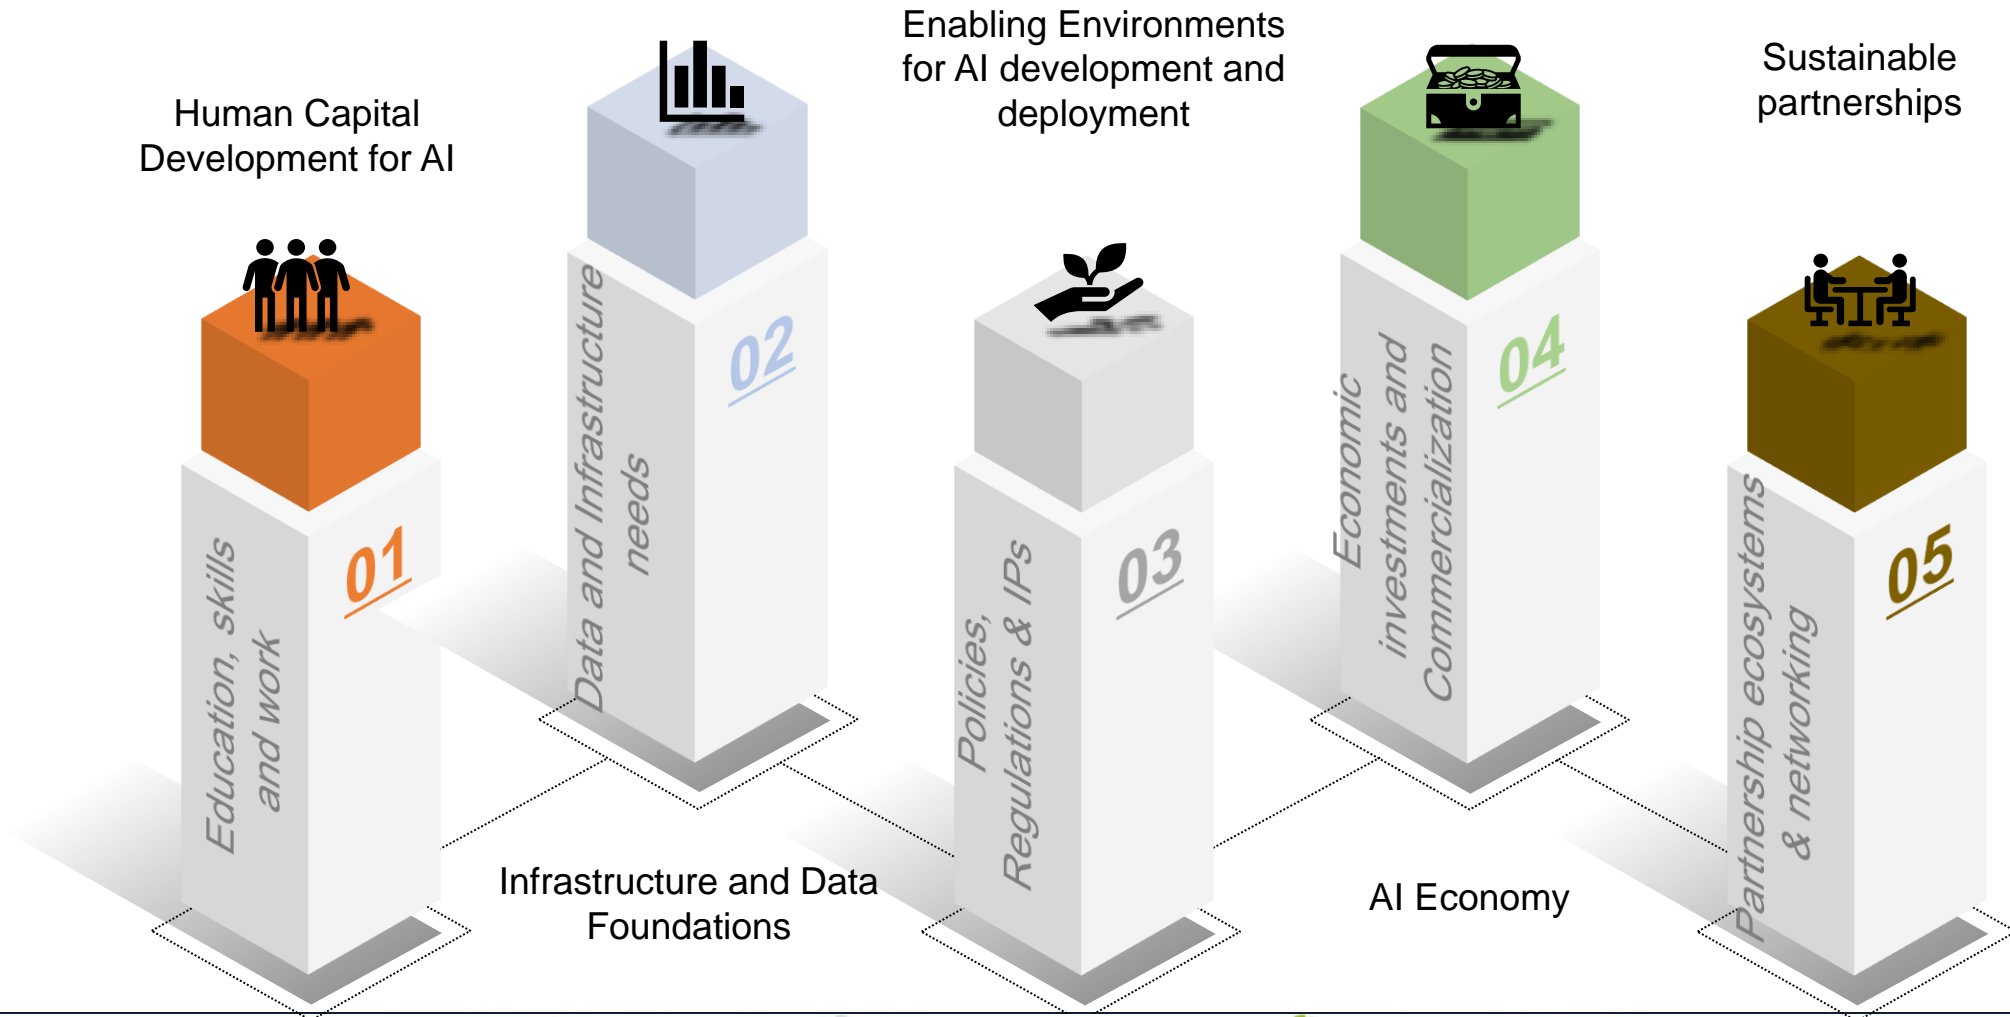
Human Capital Development for AI

Education, skills and work

01

Data and Infrastructure needs

02

Infrastructure and Data Foundations

Enabling Environments for AI development and deployment

Policies, Regulations & IPs

03

Economic investments and Commercialization

04

AI Economy

Sustainable partnerships

Partnership ecosystems & networking

05